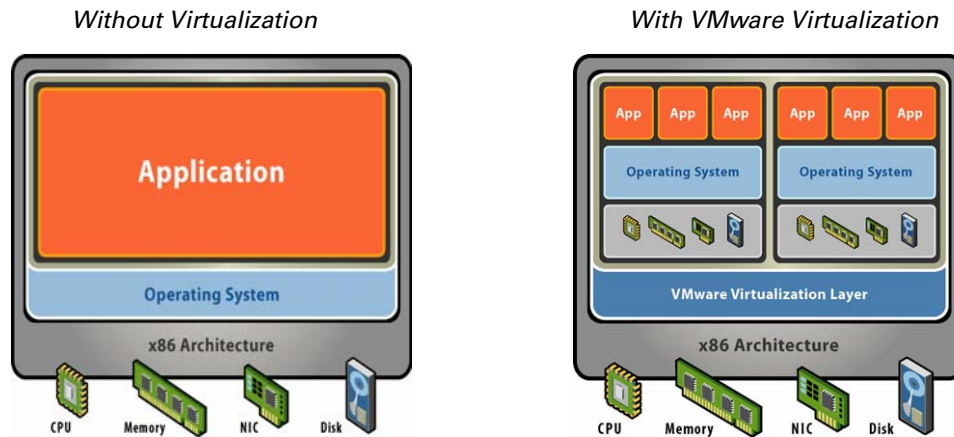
*Without Virtualization*

Application

Operating System

x86 Architecture

CPU Memory NIC Disk

*With VMware Virtualization*

App App App

Operating System

App App App

Operating System

VMware Virtualization Layer

x86 Architecture

CPU Memory NIC Disk